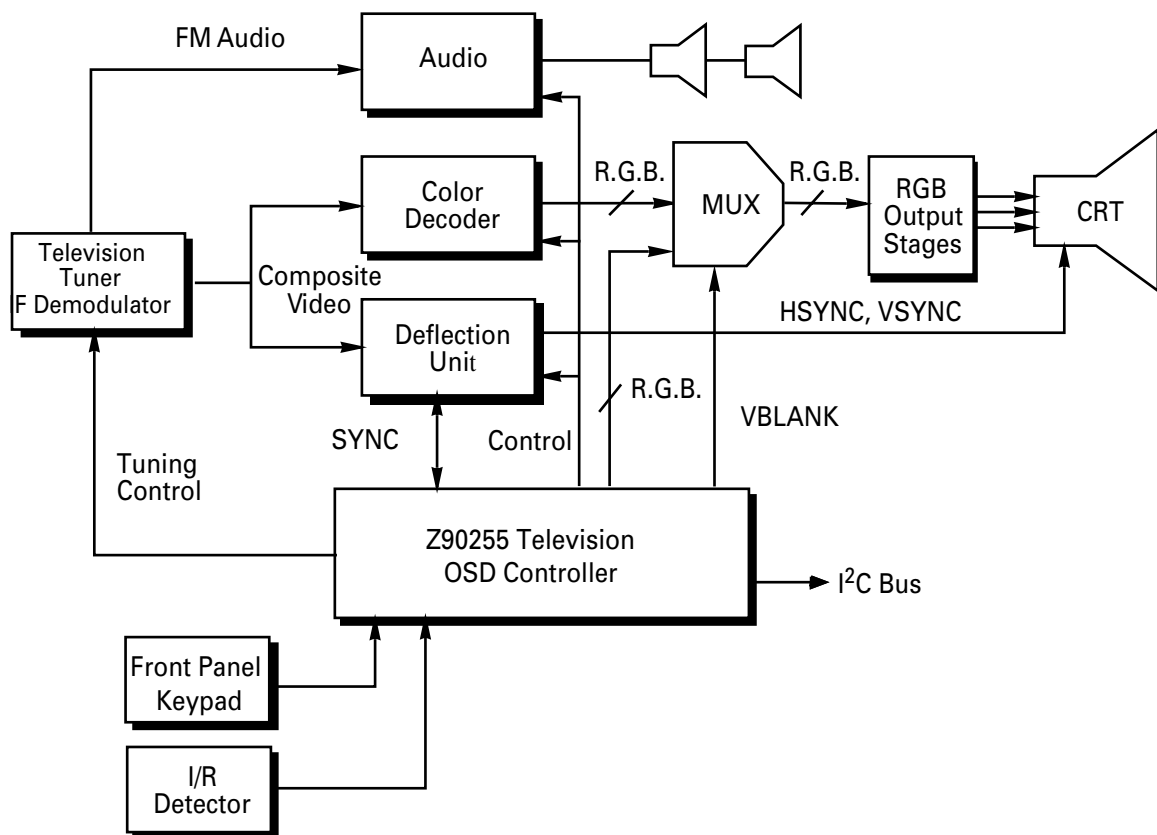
FM Audio

Audio

R.G.B.

MUX

R.G.B.

Color Decoder

RGB Output Stages

CRT

Television Tuner F Demodulator

Composite Video

Deflection Unit

HSYNC, VSYNC

R.G.B.

VBLANK

SYNC

Control

Tuning Control

Z90255 Television OSD Controller

I$^2$C Bus

Front Panel Keypad

I/R Detector